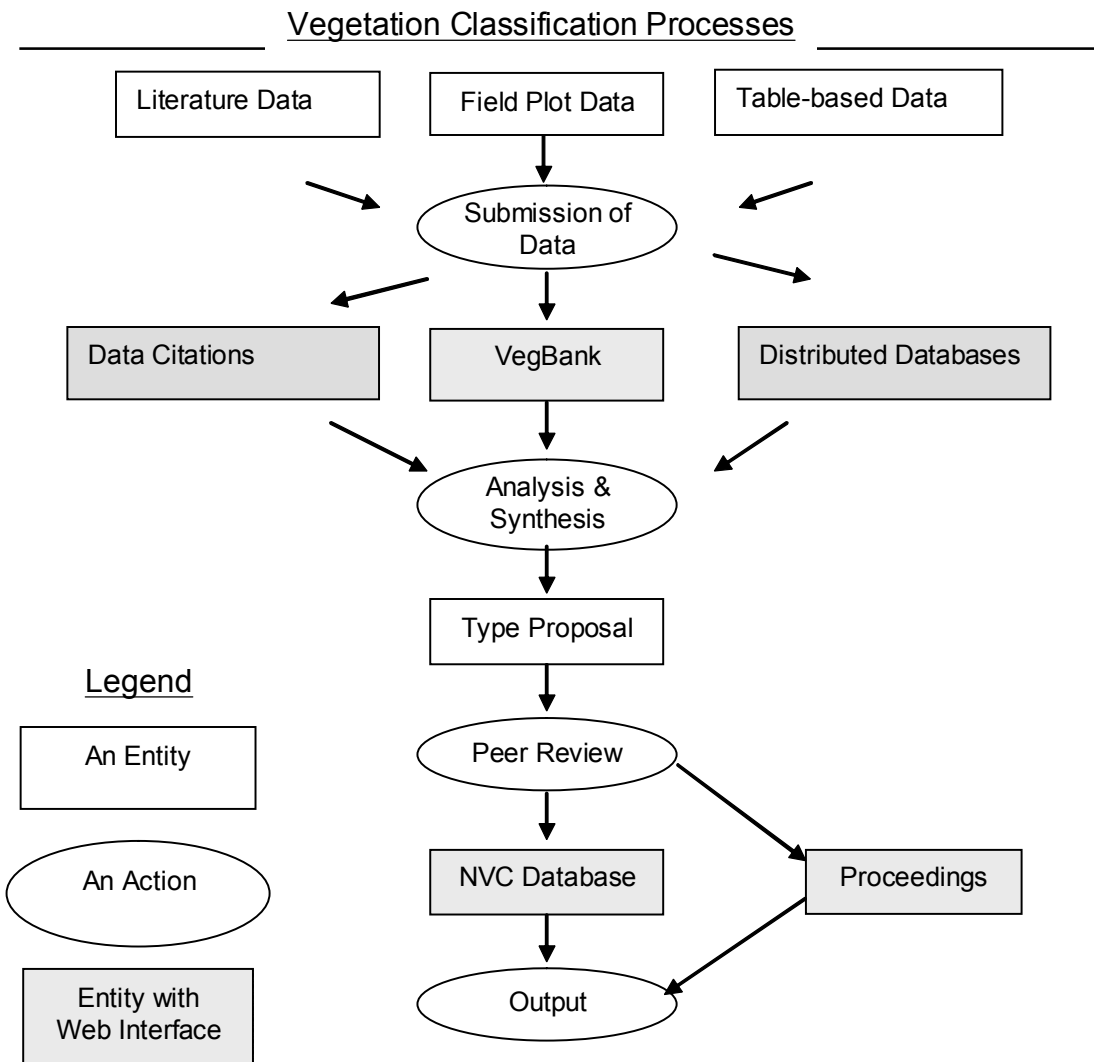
Vegetation Classification Processes

Literature Data

Field Plot Data

Table-based Data

Submission of Data

Data Citations

VegBank

Distributed Databases

Analysis & Synthesis

Type Proposal

Legend

An Entity

An Action

Entity with Web Interface

Peer Review

NVC Database

Proceedings

Output